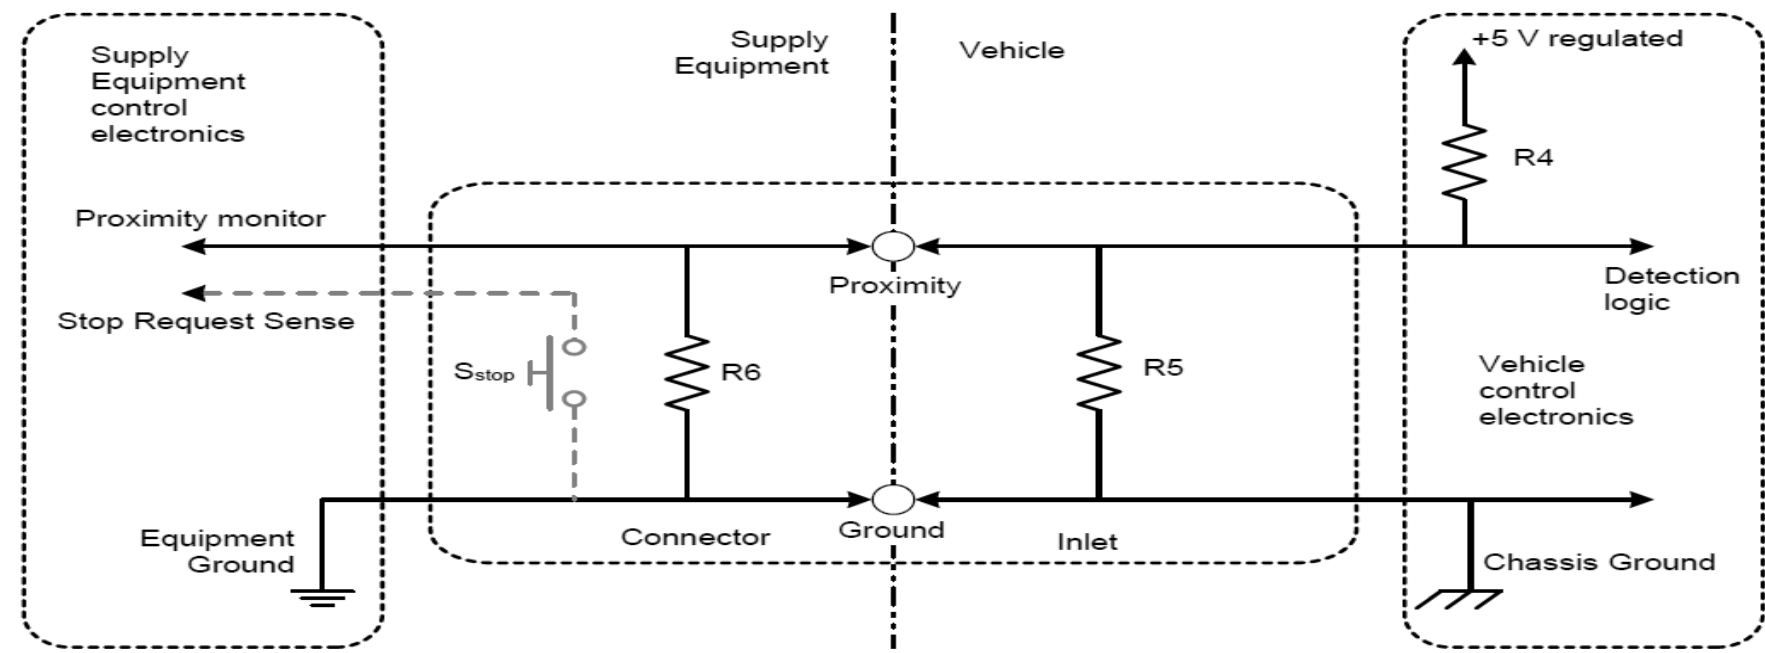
Supply Equipment control electronics

Supply Equipment

Vehicle

+5 V regulated

R4

Proximity monitor

Proximity

Detection logic

Stop Request Sense

$S_{stop}$

R6

R5

Vehicle control electronics

Equipment Ground

Connector

Ground

Inlet

Chassis Ground